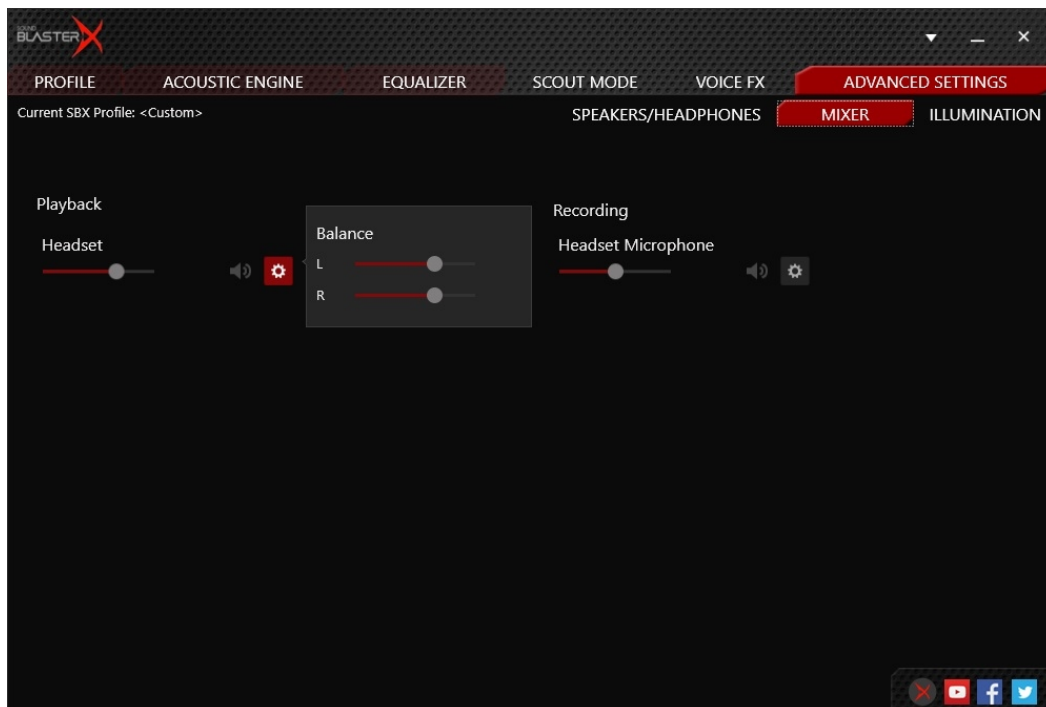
SOUND BLASTER X

PROFILE ACOUSTIC ENGINE EQUALIZER SCOUT MODE VOICE FX ADVANCED SETTINGS

Current SBX Profile: <Custom>

SPEAKERS/HEADPHONES MIXER ILLUMINATION

Playback

Headset

Balance

L

R

Recording

Headset Microphone